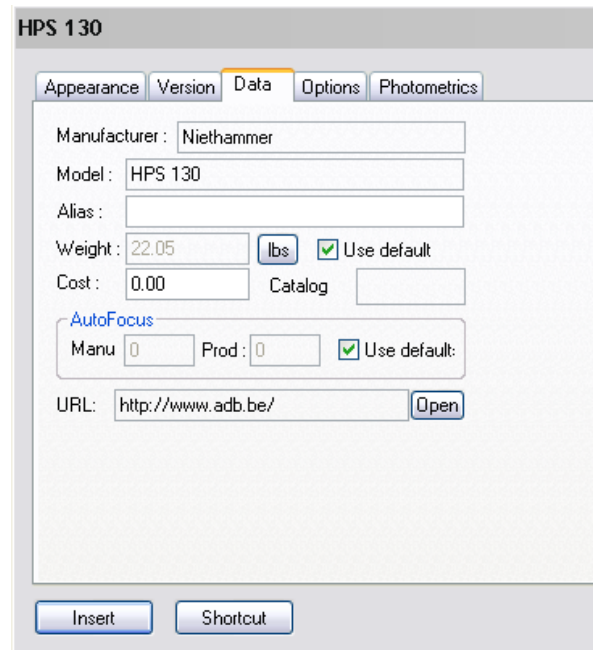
HPS 130

Appearance | Version | Data | Options | Photometrics

Manufacturer : Niethammer

Model : HPS 130

Alias :

Weight : 22.05 lbs Use default

Cost : 0.00 Catalog

AutoFocus

Manu 0 Prod : 0 Use default:

URL: http://www.adb.be/ Open

Insert Shortcut